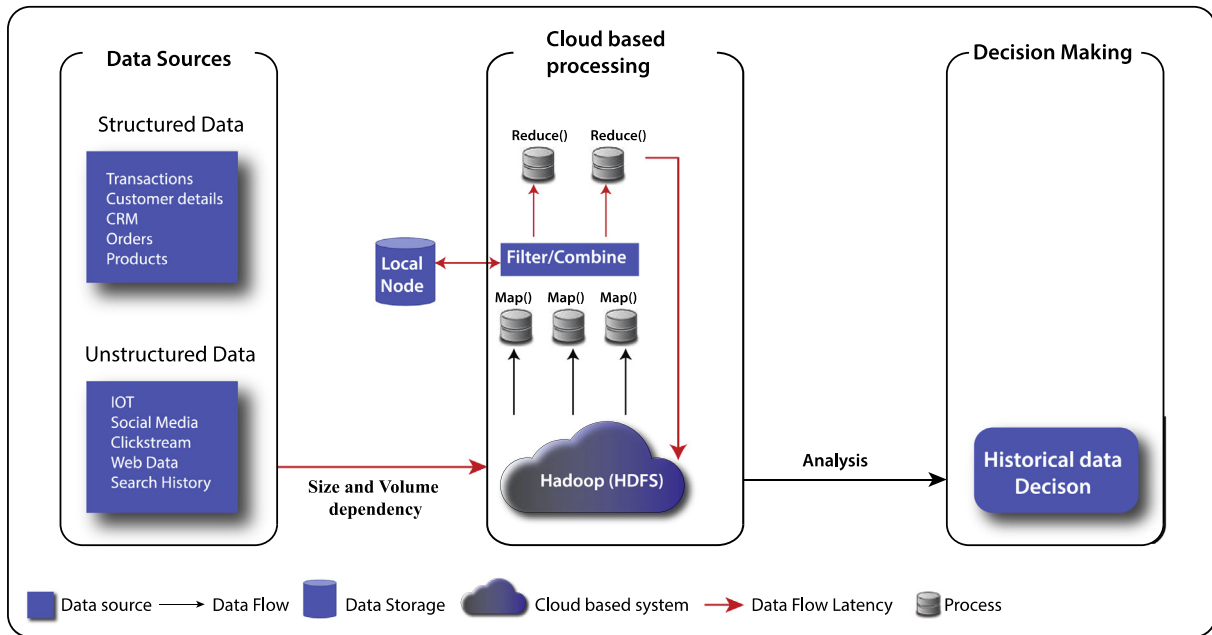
Data Sources

Structured Data

Transactions
Customer details
CRM
Orders
Products

Unstructured Data

IOT
Social Media
Clickstream
Web Data
Search History

Size and Volume dependency

Cloud based processing

Reduce() Reduce()

Local Node

Filter/Combine

Map() Map() Map()

Hadoop (HDFS)

Analysis

Decision Making

Historical data Decison

Data source Data Flow Data Storage Cloud based system Data Flow Latency Process